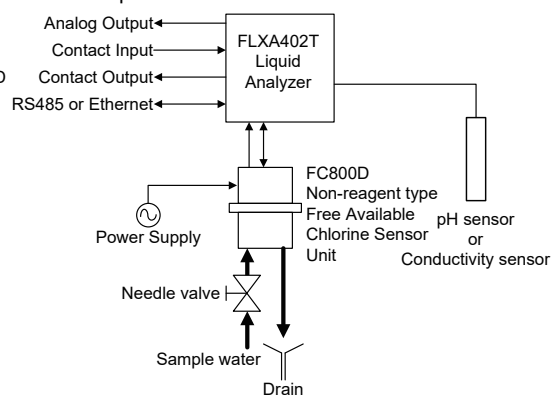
Analog Output
Contact Input
Contact Output
RS485 or Ethernet
FLXA402T Liquid Analyzer
FC800D Non-reagent type Free Available Chlorine Sensor Unit
Power Supply
pH sensor or Conductivity sensor
Needle valve
Sample water
Drain